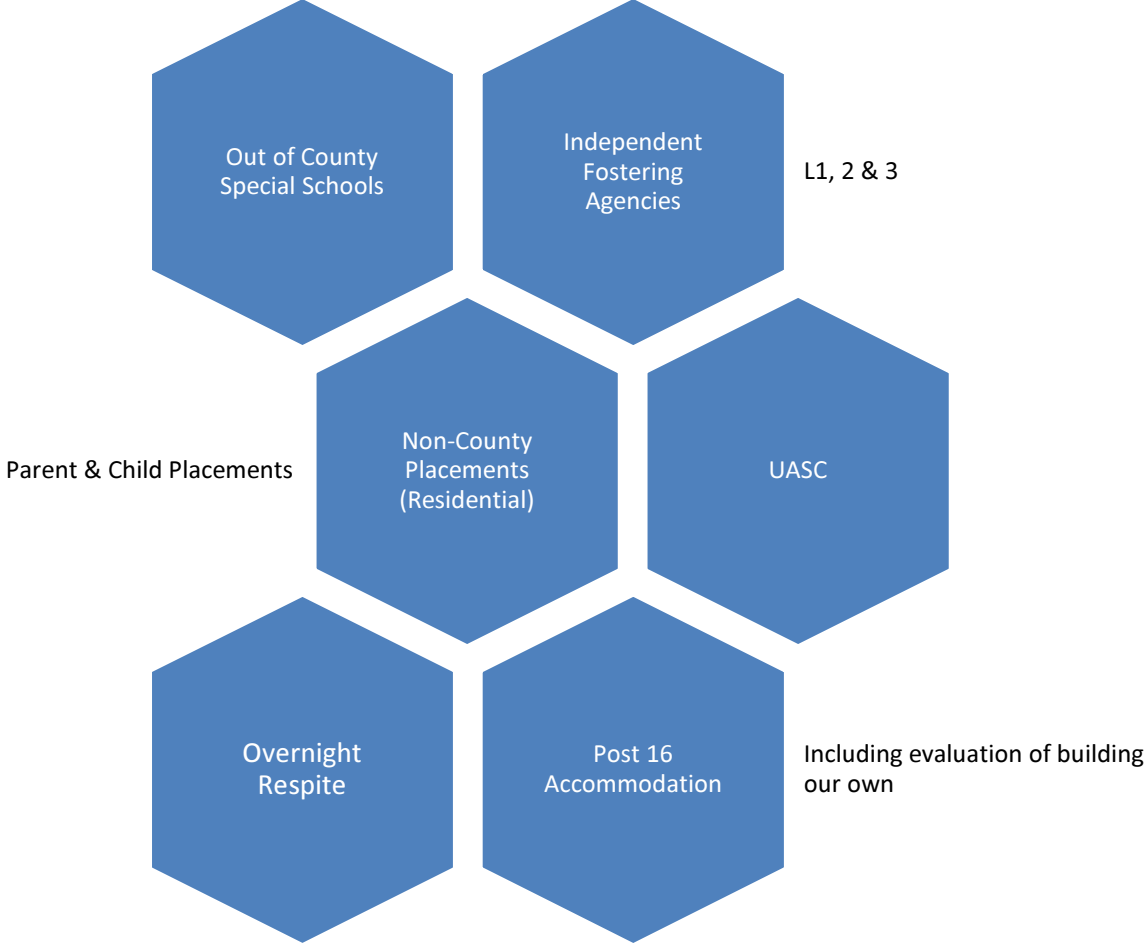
Out of County Special Schools

Independent Fostering Agencies

L1, 2 & 3

Parent & Child Placements

Non-County Placements (Residential)

UASC

Overnight Respite

Post 16 Accommodation

Including evaluation of building our own